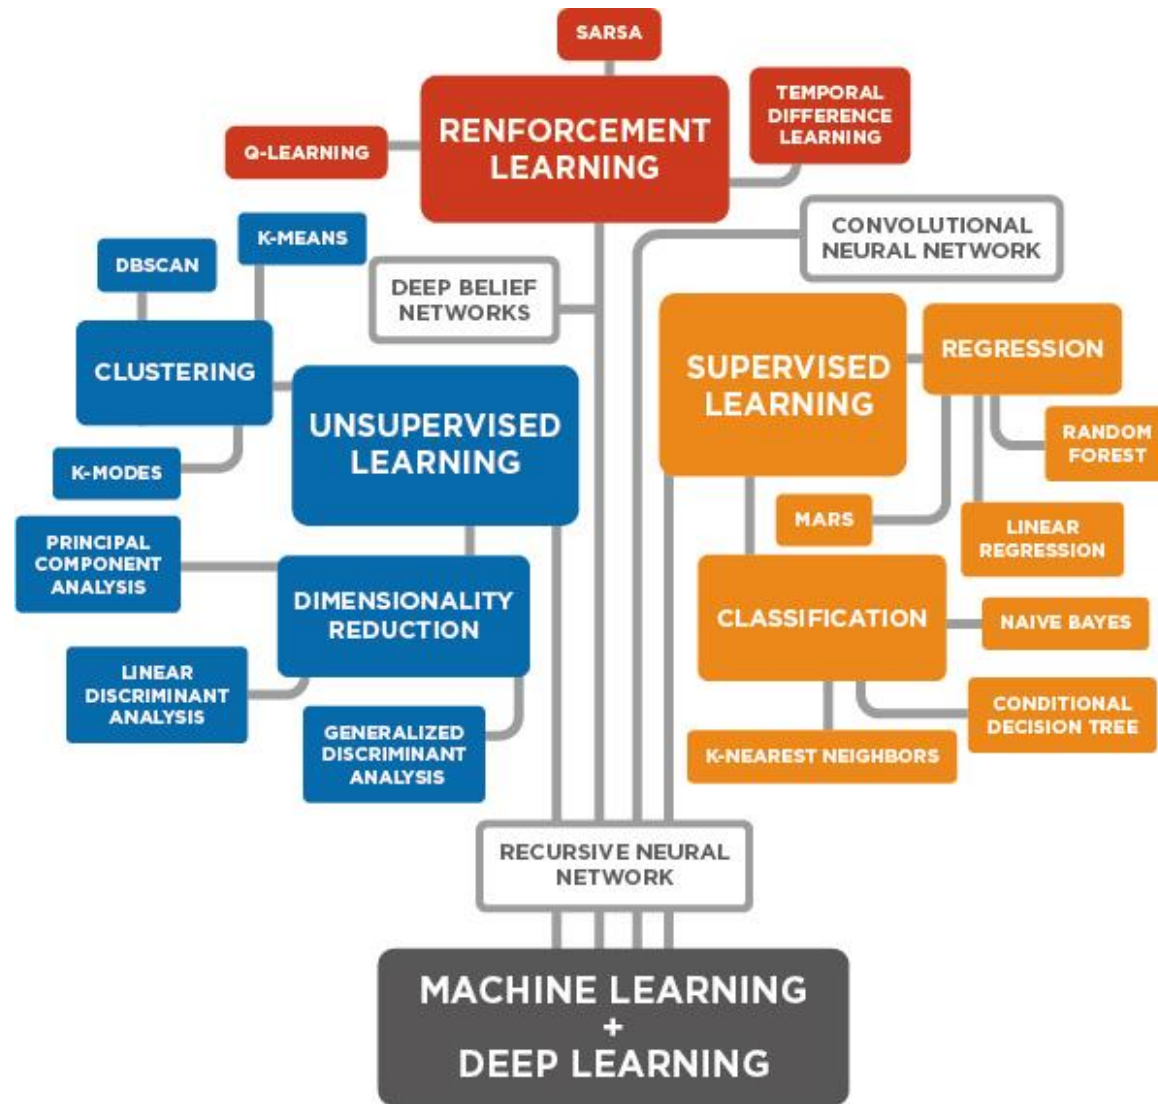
SARSA

Q-LEARNING

RENFORCEMENT LEARNING

TEMPORAL DIFFERENCE LEARNING

CONVOLUTIONAL NEURAL NETWORK

DEEP BELIEF NETWORKS

K-MEANS

DBSCAN

CLUSTERING

UNSUPERVISED LEARNING

K-MODES

PRINCIPAL COMPONENT ANALYSIS

DIMENSIONALITY REDUCTION

LINEAR DISCRIMINANT ANALYSIS

GENERALIZED DISCRIMINANT ANALYSIS

SUPERVISED LEARNING

REGRESSION

RANDOM FOREST

MARS

LINEAR REGRESSION

CLASSIFICATION

NAIVE BAYES

CONDITIONAL DECISION TREE

K-NEAREST NEIGHBORS

RECURSIVE NEURAL NETWORK

MACHINE LEARNING
+
DEEP LEARNING